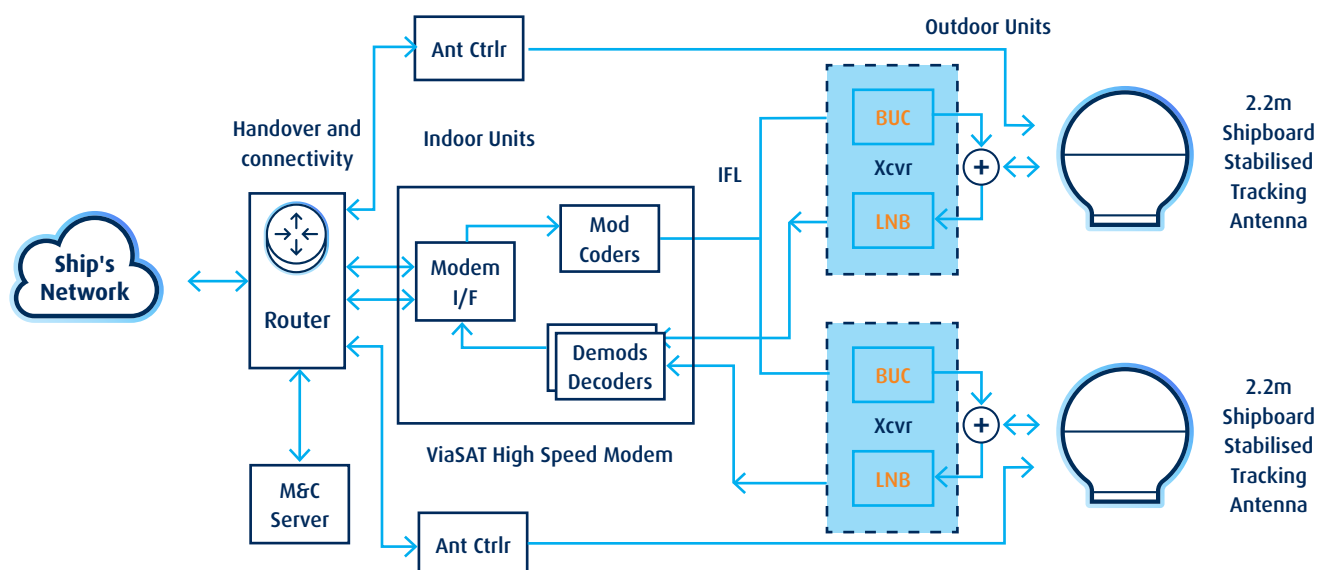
Ant Ctrlr

Outdoor Units

Handover and connectivity

Indoor Units

IFL

BUC

Xcvr

LNB

2.2m Shipboard Stabilised Tracking Antenna

Ship's Network

Router

Mod Coders

Modem I/F

Demods Decoders

BUC

Xcvr

LNB

2.2m Shipboard Stabilised Tracking Antenna

ViaSAT High Speed Modem

M&C Server

Ant Ctrlr